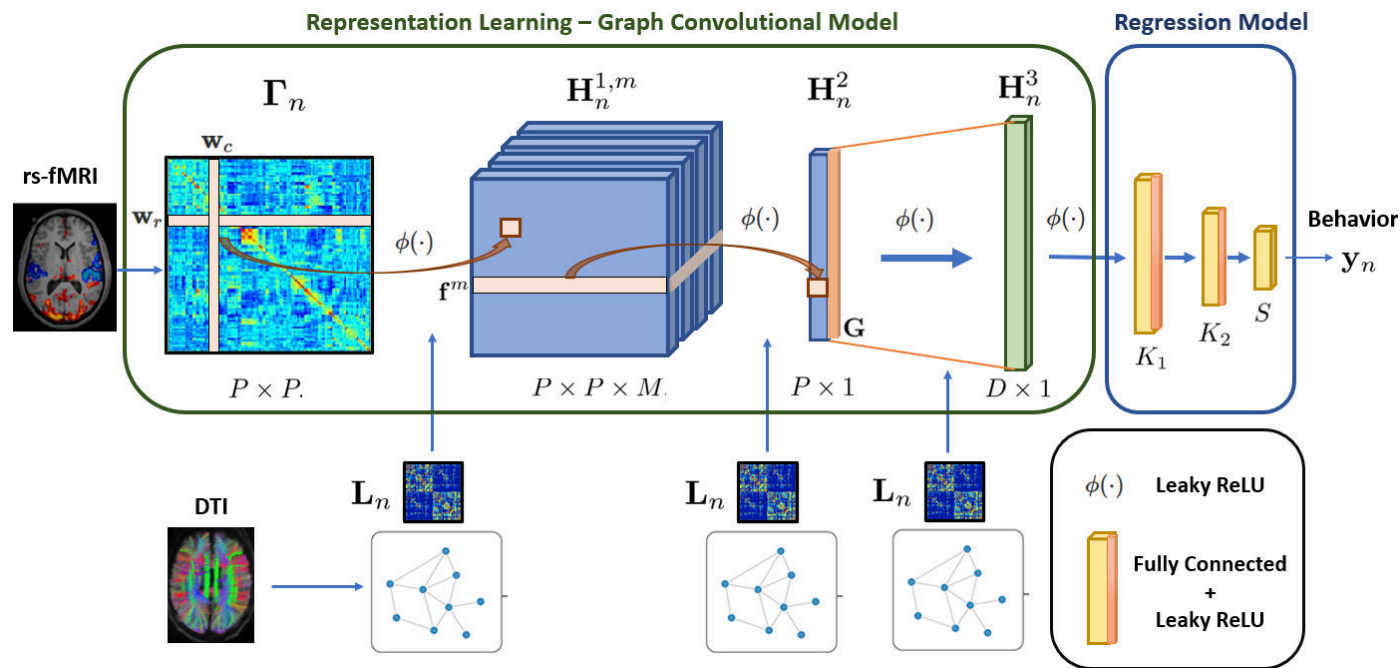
Representation Learning – Graph Convolutional Model

Regression Model

$\mathbf{\Gamma}_n$

$\mathbf{H}_n^{1,m}$

$\mathbf{H}_n^2$

$\mathbf{H}_n^3$

rs-fMRI

$\mathbf{w}_c$

$\mathbf{w}_r$

$\phi(\cdot)$

$\mathbf{f}^m$

$\phi(\cdot)$

$\phi(\cdot)$

$\phi(\cdot)$

$\mathbf{G}$

Behavior

$\mathbf{y}_n$

$K_1$

$K_2$

$S$

$P \times P.$

$P \times P \times M.$

$P \times 1$

$D \times 1$

DTI

$\mathbf{L}_n$

$\mathbf{L}_n$

$\mathbf{L}_n$

$\phi(\cdot)$ Leaky ReLU

Fully Connected + Leaky ReLU